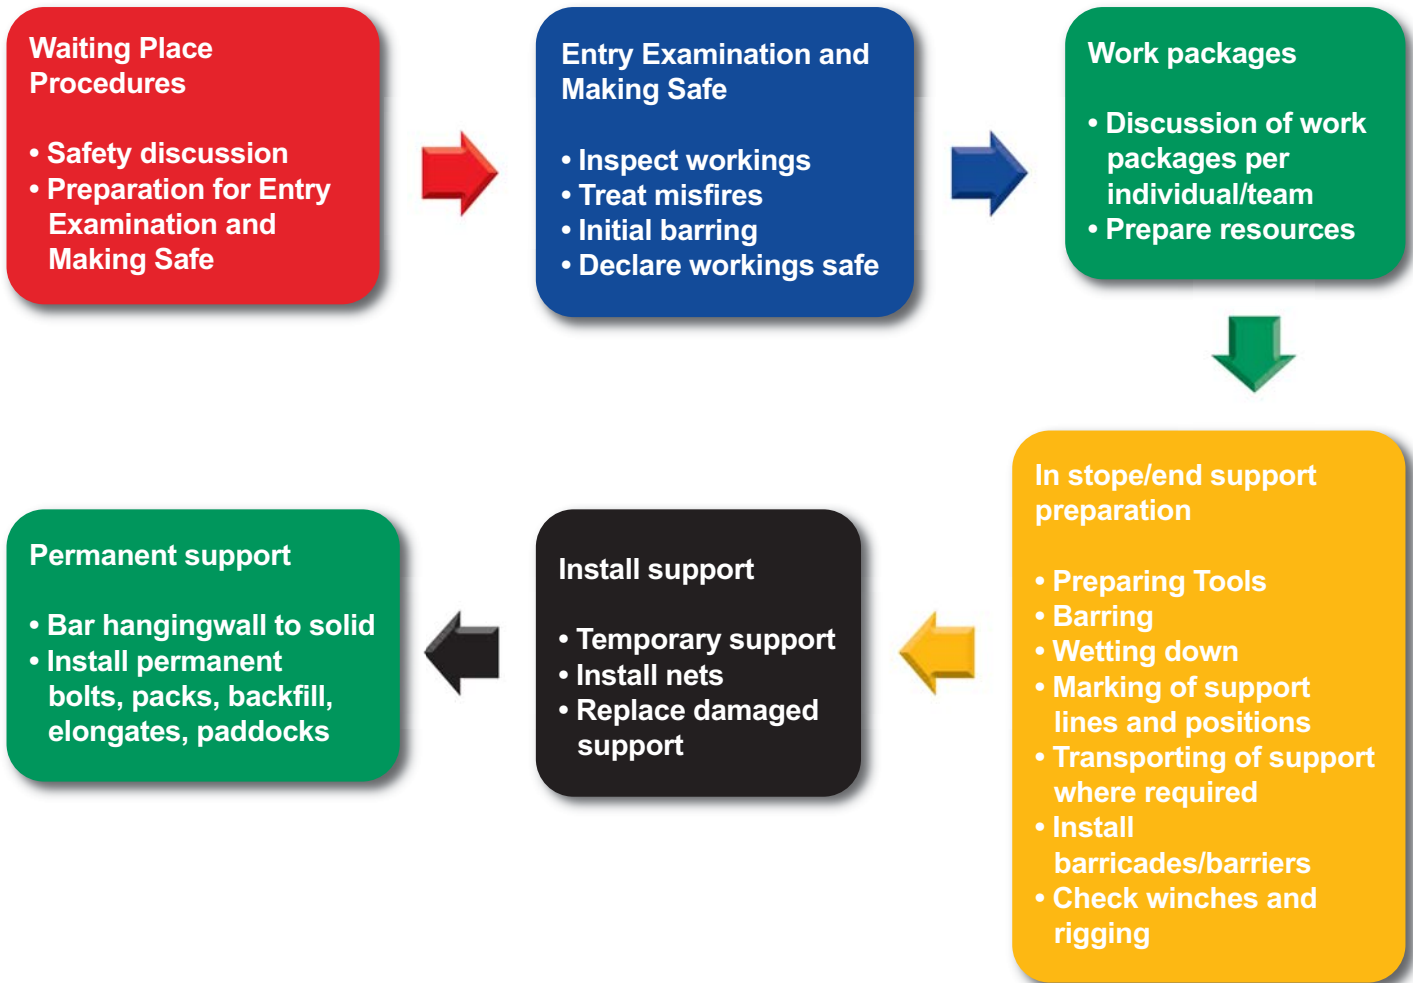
Waiting Place Procedures

• Safety discussion
• Preparation for Entry Examination and Making Safe

Entry Examination and Making Safe

• Inspect workings
• Treat misfires
• Initial barring
• Declare workings safe

Work packages

• Discussion of work packages per individual/team
• Prepare resources

In stope/end support preparation

• Preparing Tools
• Barring
• Wetting down
• Marking of support lines and positions
• Transporting of support where required
• Install barricades/barriers
• Check winches and rigging

Install support

• Temporary support
• Install nets
• Replace damaged support

Permanent support

• Bar hangingwall to solid
• Install permanent bolts, packs, backfill, elongates, paddocks